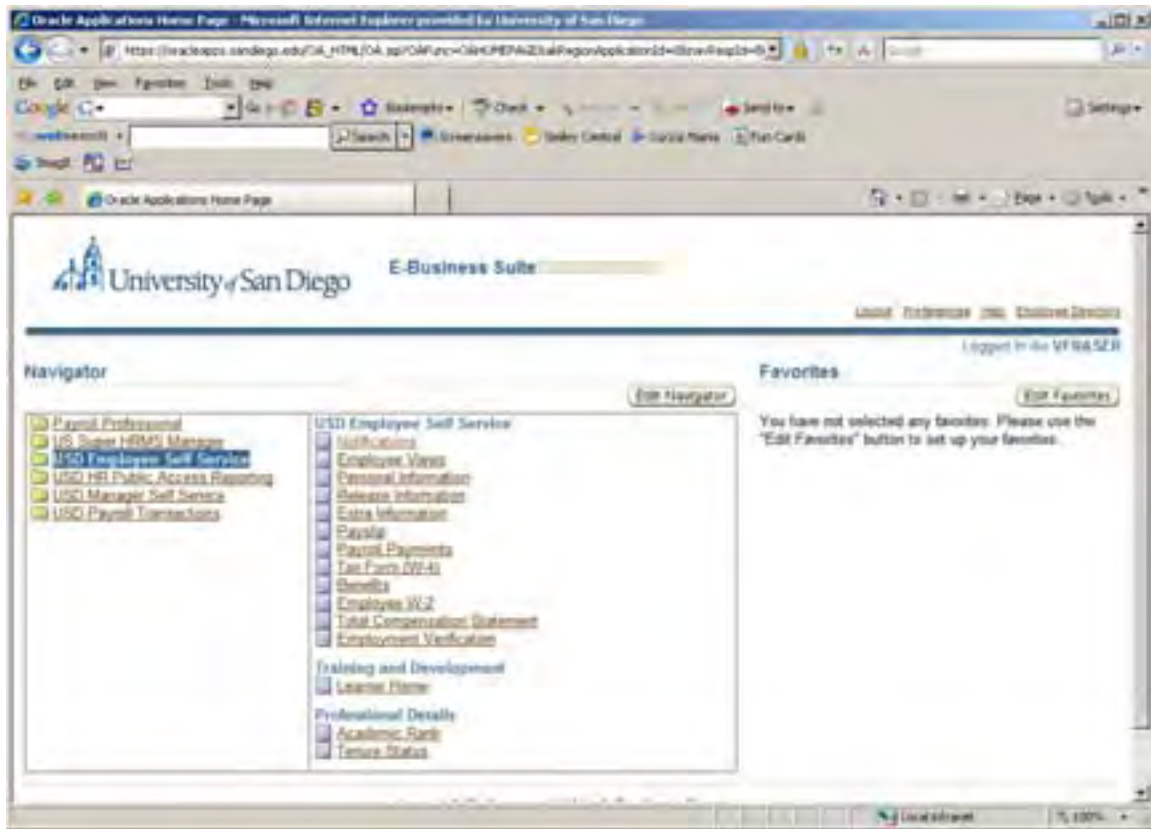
Oracle Applications Home Page - Microsoft Internet Explorer provided by University of San Diego

https://oracleapps.sandiego.edu/OA_HTML/OA.jsp?OAFunc=OAHOMEPAGE&akRegionApplicationId=0&navRespId=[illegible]

File Edit View Favorites Tools Help

Google G- Go Bookmarks Check Send to Settings

Search Screensavers Smiley Central Cursor Mania Fun Cards

SnagIt

Oracle Applications Home Page

Page Tools

University of San Diego E-Business Suite

Logout Preferences Help Employee Directory

Logged In As VFNASER

Navigator

Edit Navigator

Payroll Professional
US Super HRMS Manager
USD Employee Self Service
USD HR Public Access Reporting
USD Manager Self Service
USD Payroll Transactions

USD Employee Self Service
Notifications
Employee Views
Personal Information
Release Information
Extra Information
Payslip
Payroll Payments
Tax Form (W-4)
Benefits
Employee W-2
Total Compensation Statement
Employment Verification

Training and Development
Learner Home

Professional Details
Academic Rank
Tenure Status

Favorites

Edit Favorites

You have not selected any favorites. Please use the "Edit Favorites" button to set up your favorites.

Local intranet 100%